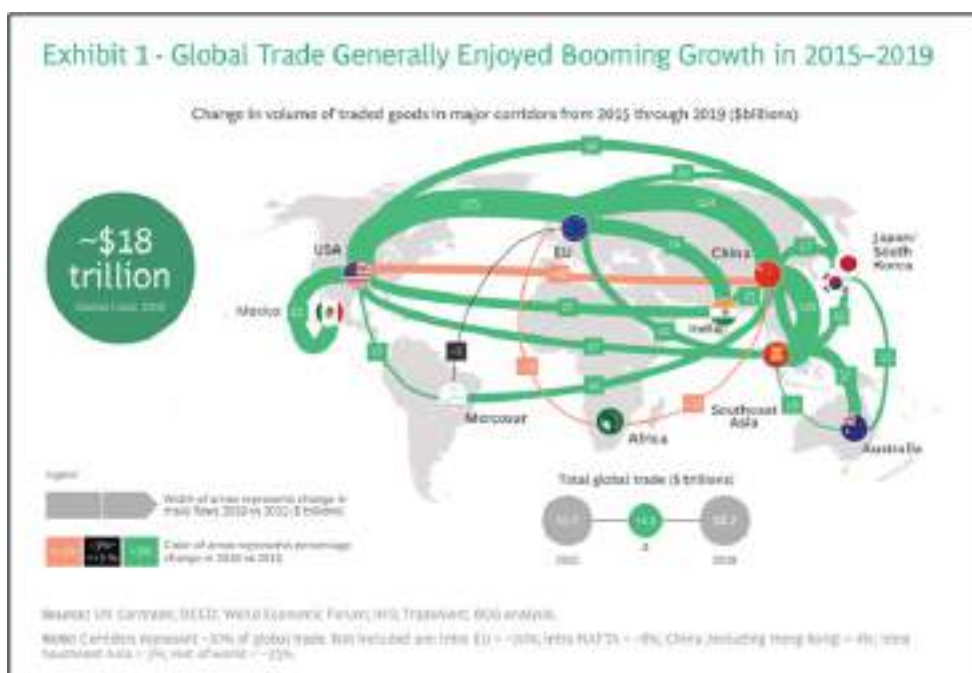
Exhibit 1 - Global Trade Generally Enjoyed Booming Growth in 2015–2019

Change in volume of traded goods in major corridors from 2015 through 2019 ($billions)

~$18 trillion
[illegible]

USA

EU

China

Japan/ South Korea

Mexico

India

Mercosur

Africa

Southeast Asia

Australia

Legend

Width of arrow represents change in trade flows 2015 vs 2019 ($ billions)

Color of arrow represents percentage change in 2015 vs 2019

Total global trade ($ trillions)

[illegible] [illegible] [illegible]

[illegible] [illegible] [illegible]

Sources: UN Comtrade; OECD; World Economic Forum; IHS; Tradewell; BCG analysis.

Note: Corridors represent ~30% of global trade. Not included are: intra-EU = ~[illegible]%; intra-NAFTA = ~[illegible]%; China (including Hong Kong) = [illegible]%; intra-Southeast Asia = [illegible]%; rest of world = ~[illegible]%.